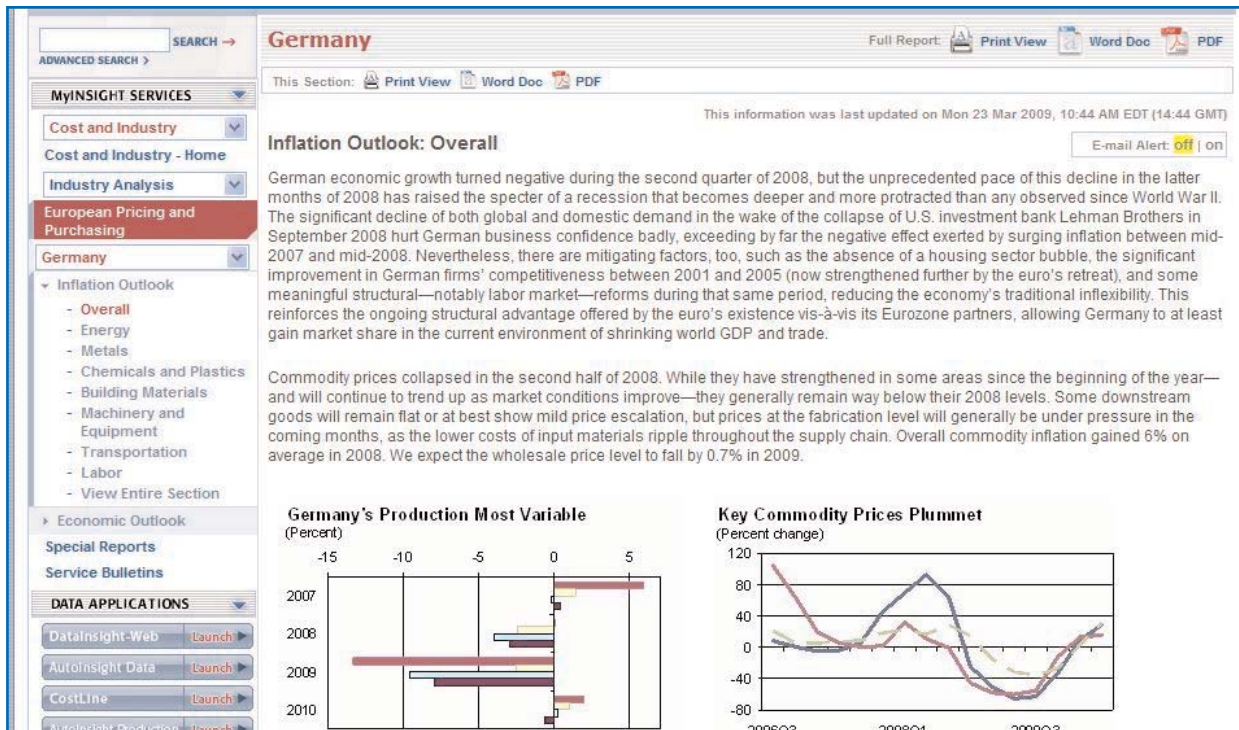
SEARCH →
ADVANCED SEARCH >

MyINSIGHT SERVICES

Cost and Industry

Cost and Industry - Home

Industry Analysis

European Pricing and Purchasing

Germany

Inflation Outlook
- Overall
- Energy
- Metals
- Chemicals and Plastics
- Building Materials
- Machinery and Equipment
- Transportation
- Labor
- View Entire Section

Economic Outlook

Special Reports

Service Bulletins

DATA APPLICATIONS

DataInsight-Web Launch
AutoInsight Data Launch
CostLine Launch
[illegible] Launch

Germany

Full Report: Print View Word Doc PDF

This Section: Print View Word Doc PDF

This information was last updated on Mon 23 Mar 2009, 10:44 AM EDT (14:44 GMT)

Inflation Outlook: Overall

E-mail Alert: off | on

German economic growth turned negative during the second quarter of 2008, but the unprecedented pace of this decline in the latter months of 2008 has raised the specter of a recession that becomes deeper and more protracted than any observed since World War II. The significant decline of both global and domestic demand in the wake of the collapse of U.S. investment bank Lehman Brothers in September 2008 hurt German business confidence badly, exceeding by far the negative effect exerted by surging inflation between mid-2007 and mid-2008. Nevertheless, there are mitigating factors, too, such as the absence of a housing sector bubble, the significant improvement in German firms' competitiveness between 2001 and 2005 (now strengthened further by the euro's retreat), and some meaningful structural—notably labor market—reforms during that same period, reducing the economy's traditional inflexibility. This reinforces the ongoing structural advantage offered by the euro's existence vis-à-vis its Eurozone partners, allowing Germany to at least gain market share in the current environment of shrinking world GDP and trade.

Commodity prices collapsed in the second half of 2008. While they have strengthened in some areas since the beginning of the year—and will continue to trend up as market conditions improve—they generally remain way below their 2008 levels. Some downstream goods will remain flat or at best show mild price escalation, but prices at the fabrication level will generally be under pressure in the coming months, as the lower costs of input materials ripple throughout the supply chain. Overall commodity inflation gained 6% on average in 2008. We expect the wholesale price level to fall by 0.7% in 2009.

Germany's Production Most Variable
(Percent)
-15 -10 -5 0 5
2007
2008
2009
2010

Key Commodity Prices Plummet
(Percent change)
120
80
40
0
-40
-80
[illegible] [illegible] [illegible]